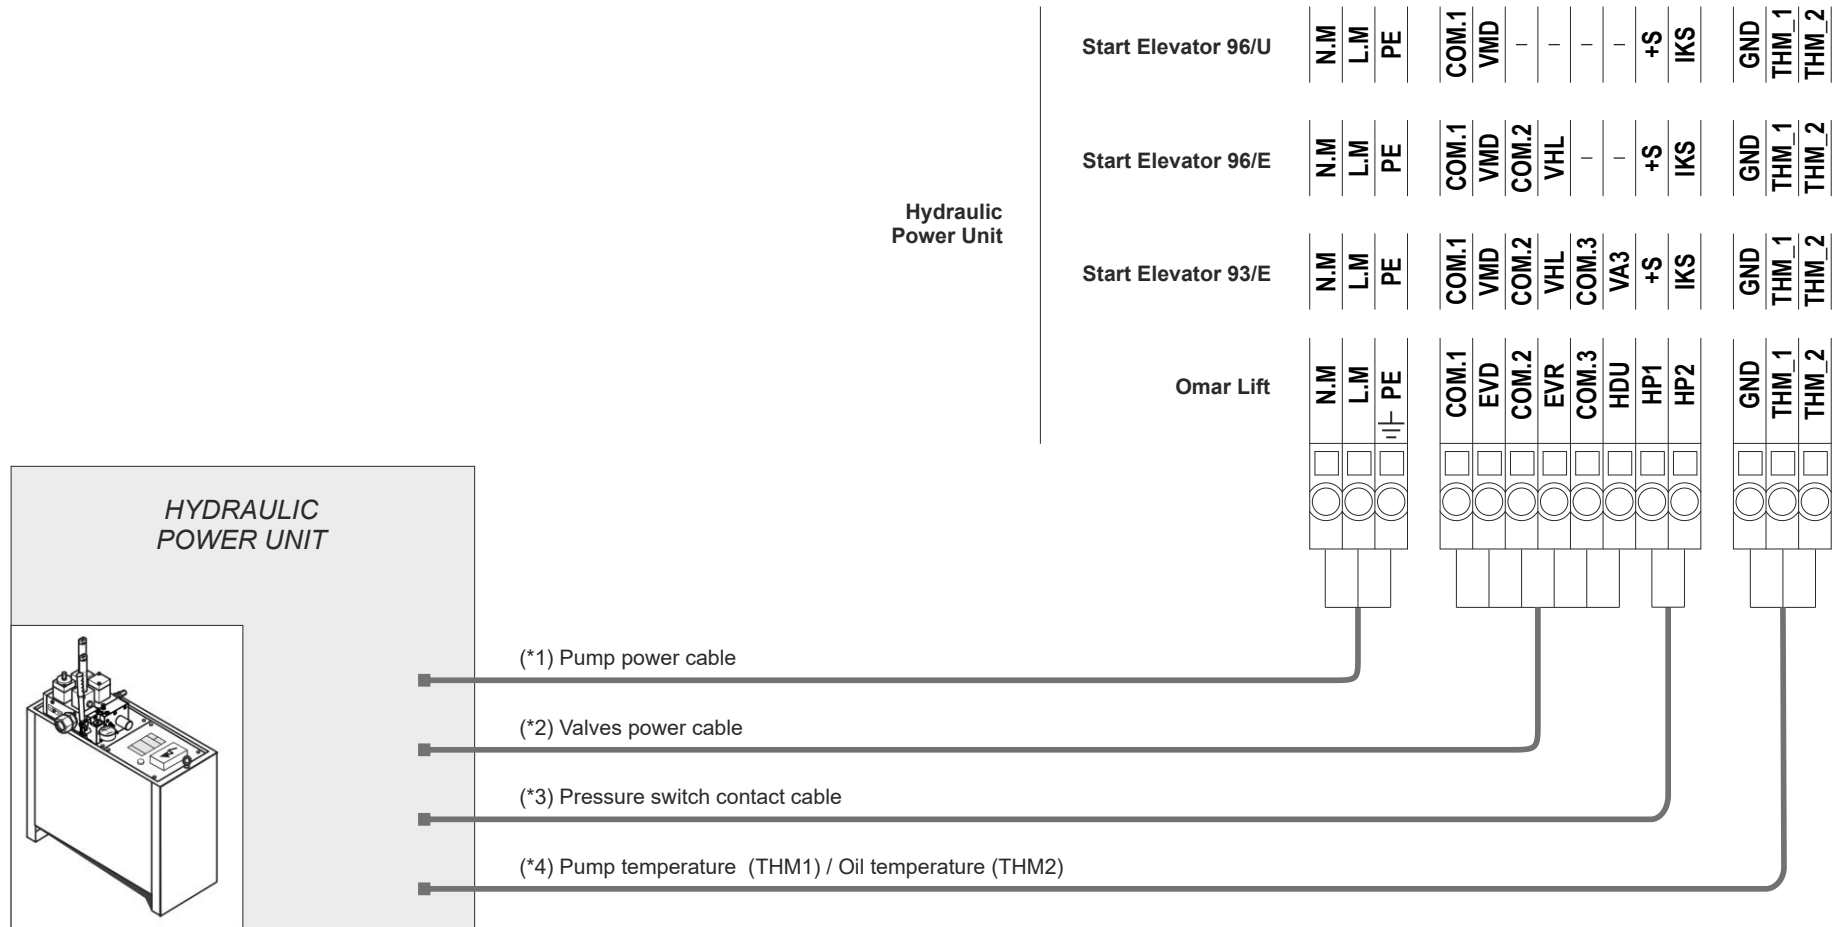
Hydraulic Power Unit

| | | | | | | | | | | | | | | |
|---|---|---|---|---|---|---|---|---|---|---|---|---|---|---|
| Start Elevator 96/U | N.M | L.M | PE | COM.1 | VMD | – | – | – | – | +S | IKS | GND | THM_1 | THM_2 |
| Start Elevator 96/E | N.M | L.M | PE | COM.1 | VMD | COM.2 | VHL | – | – | +S | IKS | GND | THM_1 | THM_2 |
| Start Elevator 93/E | N.M | L.M | PE | COM.1 | VMD | COM.2 | VHL | COM.3 | VA3 | +S | IKS | GND | THM_1 | THM_2 |
| Omar Lift | N.M | L.M | PE | COM.1 | EVD | COM.2 | EVR | COM.3 | HDU | HP1 | HP2 | GND | THM_1 | THM_2 |

HYDRAULIC POWER UNIT

(*1) Pump power cable

(*2) Valves power cable

(*3) Pressure switch contact cable

(*4) Pump temperature (THM1) / Oil temperature (THM2)